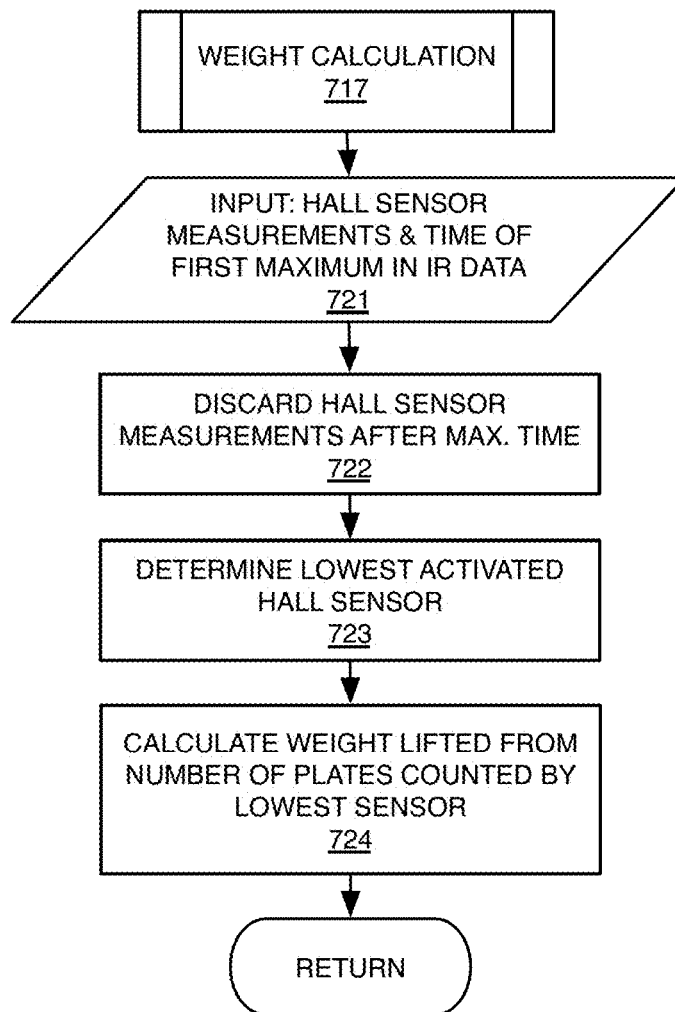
WEIGHT CALCULATION
717

INPUT: HALL SENSOR MEASUREMENTS & TIME OF FIRST MAXIMUM IN IR DATA
721

DISCARD HALL SENSOR MEASUREMENTS AFTER MAX. TIME
722

DETERMINE LOWEST ACTIVATED HALL SENSOR
723

CALCULATE WEIGHT LIFTED FROM NUMBER OF PLATES COUNTED BY LOWEST SENSOR
724

RETURN